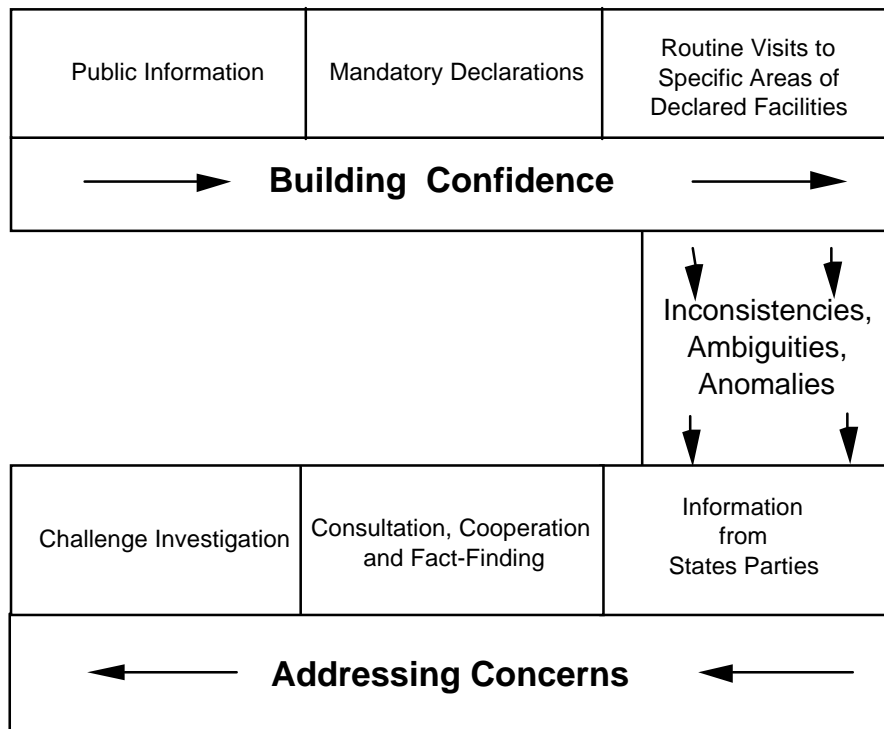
Public Information

Mandatory Declarations

Routine Visits to Specific Areas of Declared Facilities

Building Confidence

Inconsistencies, Ambiguities, Anomalies

Challenge Investigation

Consultation, Cooperation and Fact-Finding

Information from States Parties

Addressing Concerns